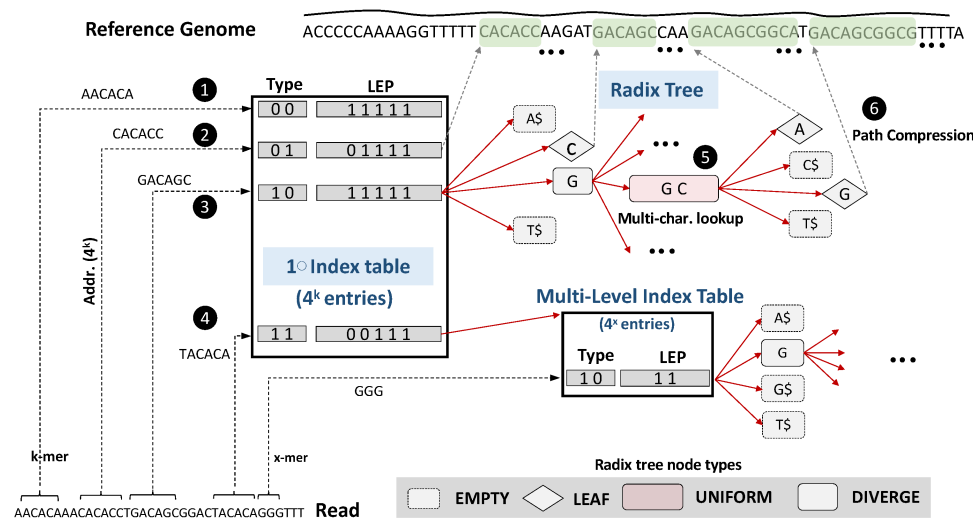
Reference Genome

ACCCCCAAAAGGTTTTTCACACCAAGATGACAGCCAAGACAGCGGCATGACAGCGGCGTTTTA

AACACA 1

CACACC 2

GACAGC 3

4

TACACA

Addr. ($4^k$)

Type LEP

00 11111

01 01111

10 11111

1○ Index table ($4^k$ entries)

11 00111

GGG

A$

C

G

T$

Radix Tree

5

GC

Multi-char. lookup

A

C$

G

T$

6 Path Compression

Multi-Level Index Table

($4^x$ entries)

Type LEP

10 11

A$

G

G$

T$

k-mer

x-mer

AACACAAACACACCTGACAGCGGACTACACAGGGTTT Read

Radix tree node types

EMPTY LEAF UNIFORM DIVERGE